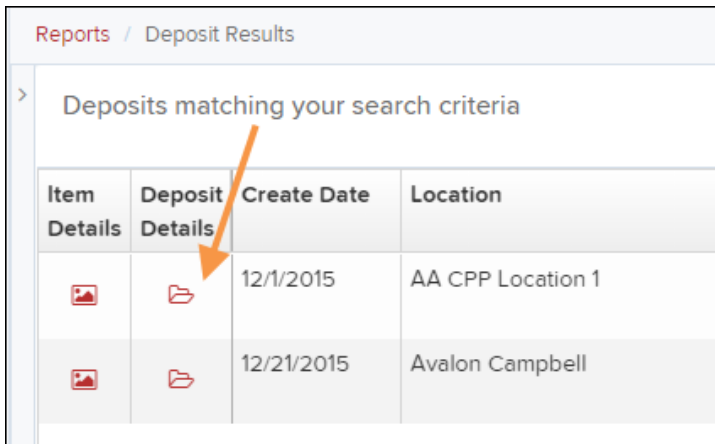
Reports / Deposit Results

>

Deposits matching your search criteria

| Item Details | Deposit Details | Create Date | Location |
|---|---|---|---|
| | | 12/1/2015 | AA CPP Location 1 |
| | | 12/21/2015 | Avalon Campbell |